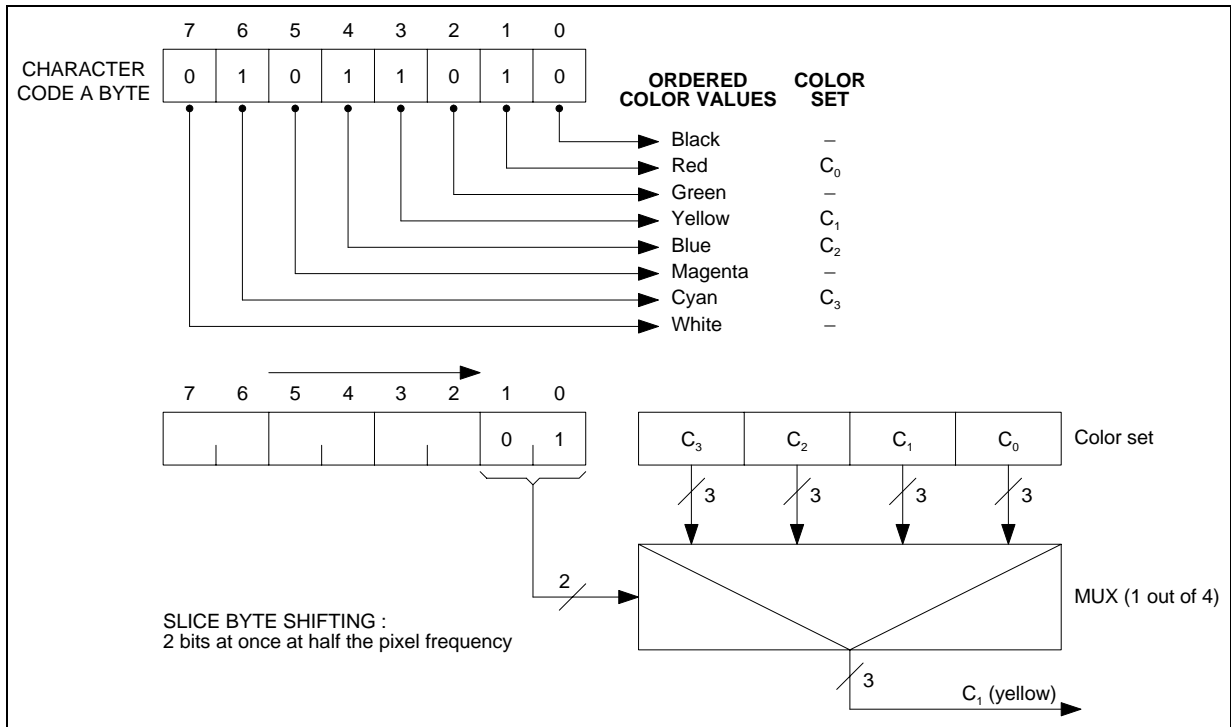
7 6 5 4 3 2 1 0

CHARACTER CODE A BYTE

| 0 | 1 | 0 | 1 | 1 | 0 | 1 | 0 |
|---|---|---|---|---|---|---|---|

ORDERED COLOR VALUES COLOR SET

| ORDERED COLOR VALUES | COLOR SET |
|---|---|
| Black | – |
| Red | $C_0$ |
| Green | – |
| Yellow | $C_1$ |
| Blue | $C_2$ |
| Magenta | – |
| Cyan | $C_3$ |
| White | – |

7 6 5 4 3 2 1 0

0 1

$C_3$ $C_2$ $C_1$ $C_0$ Color set

3 3 3 3

2

MUX (1 out of 4)

SLICE BYTE SHIFTING :
2 bits at once at half the pixel frequency

3

$C_1$ (yellow)